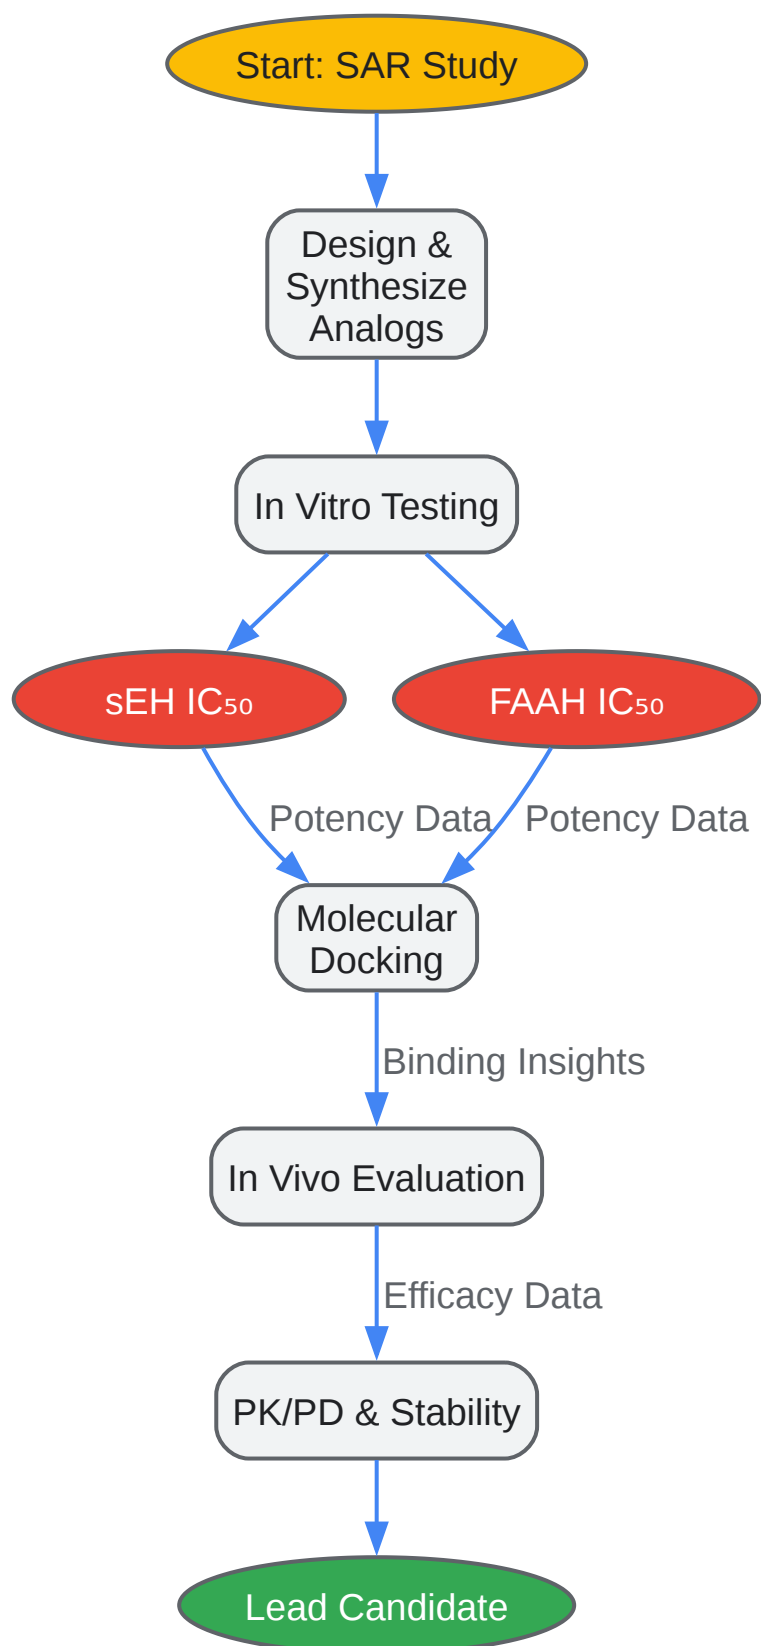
Start: SAR Study

Design & Synthesize Analogs

In Vitro Testing

sEH IC₅₀

FAAH IC₅₀

Potency Data

Potency Data

Molecular Docking

Binding Insights

In Vivo Evaluation

Efficacy Data

PK/PD & Stability

Lead Candidate